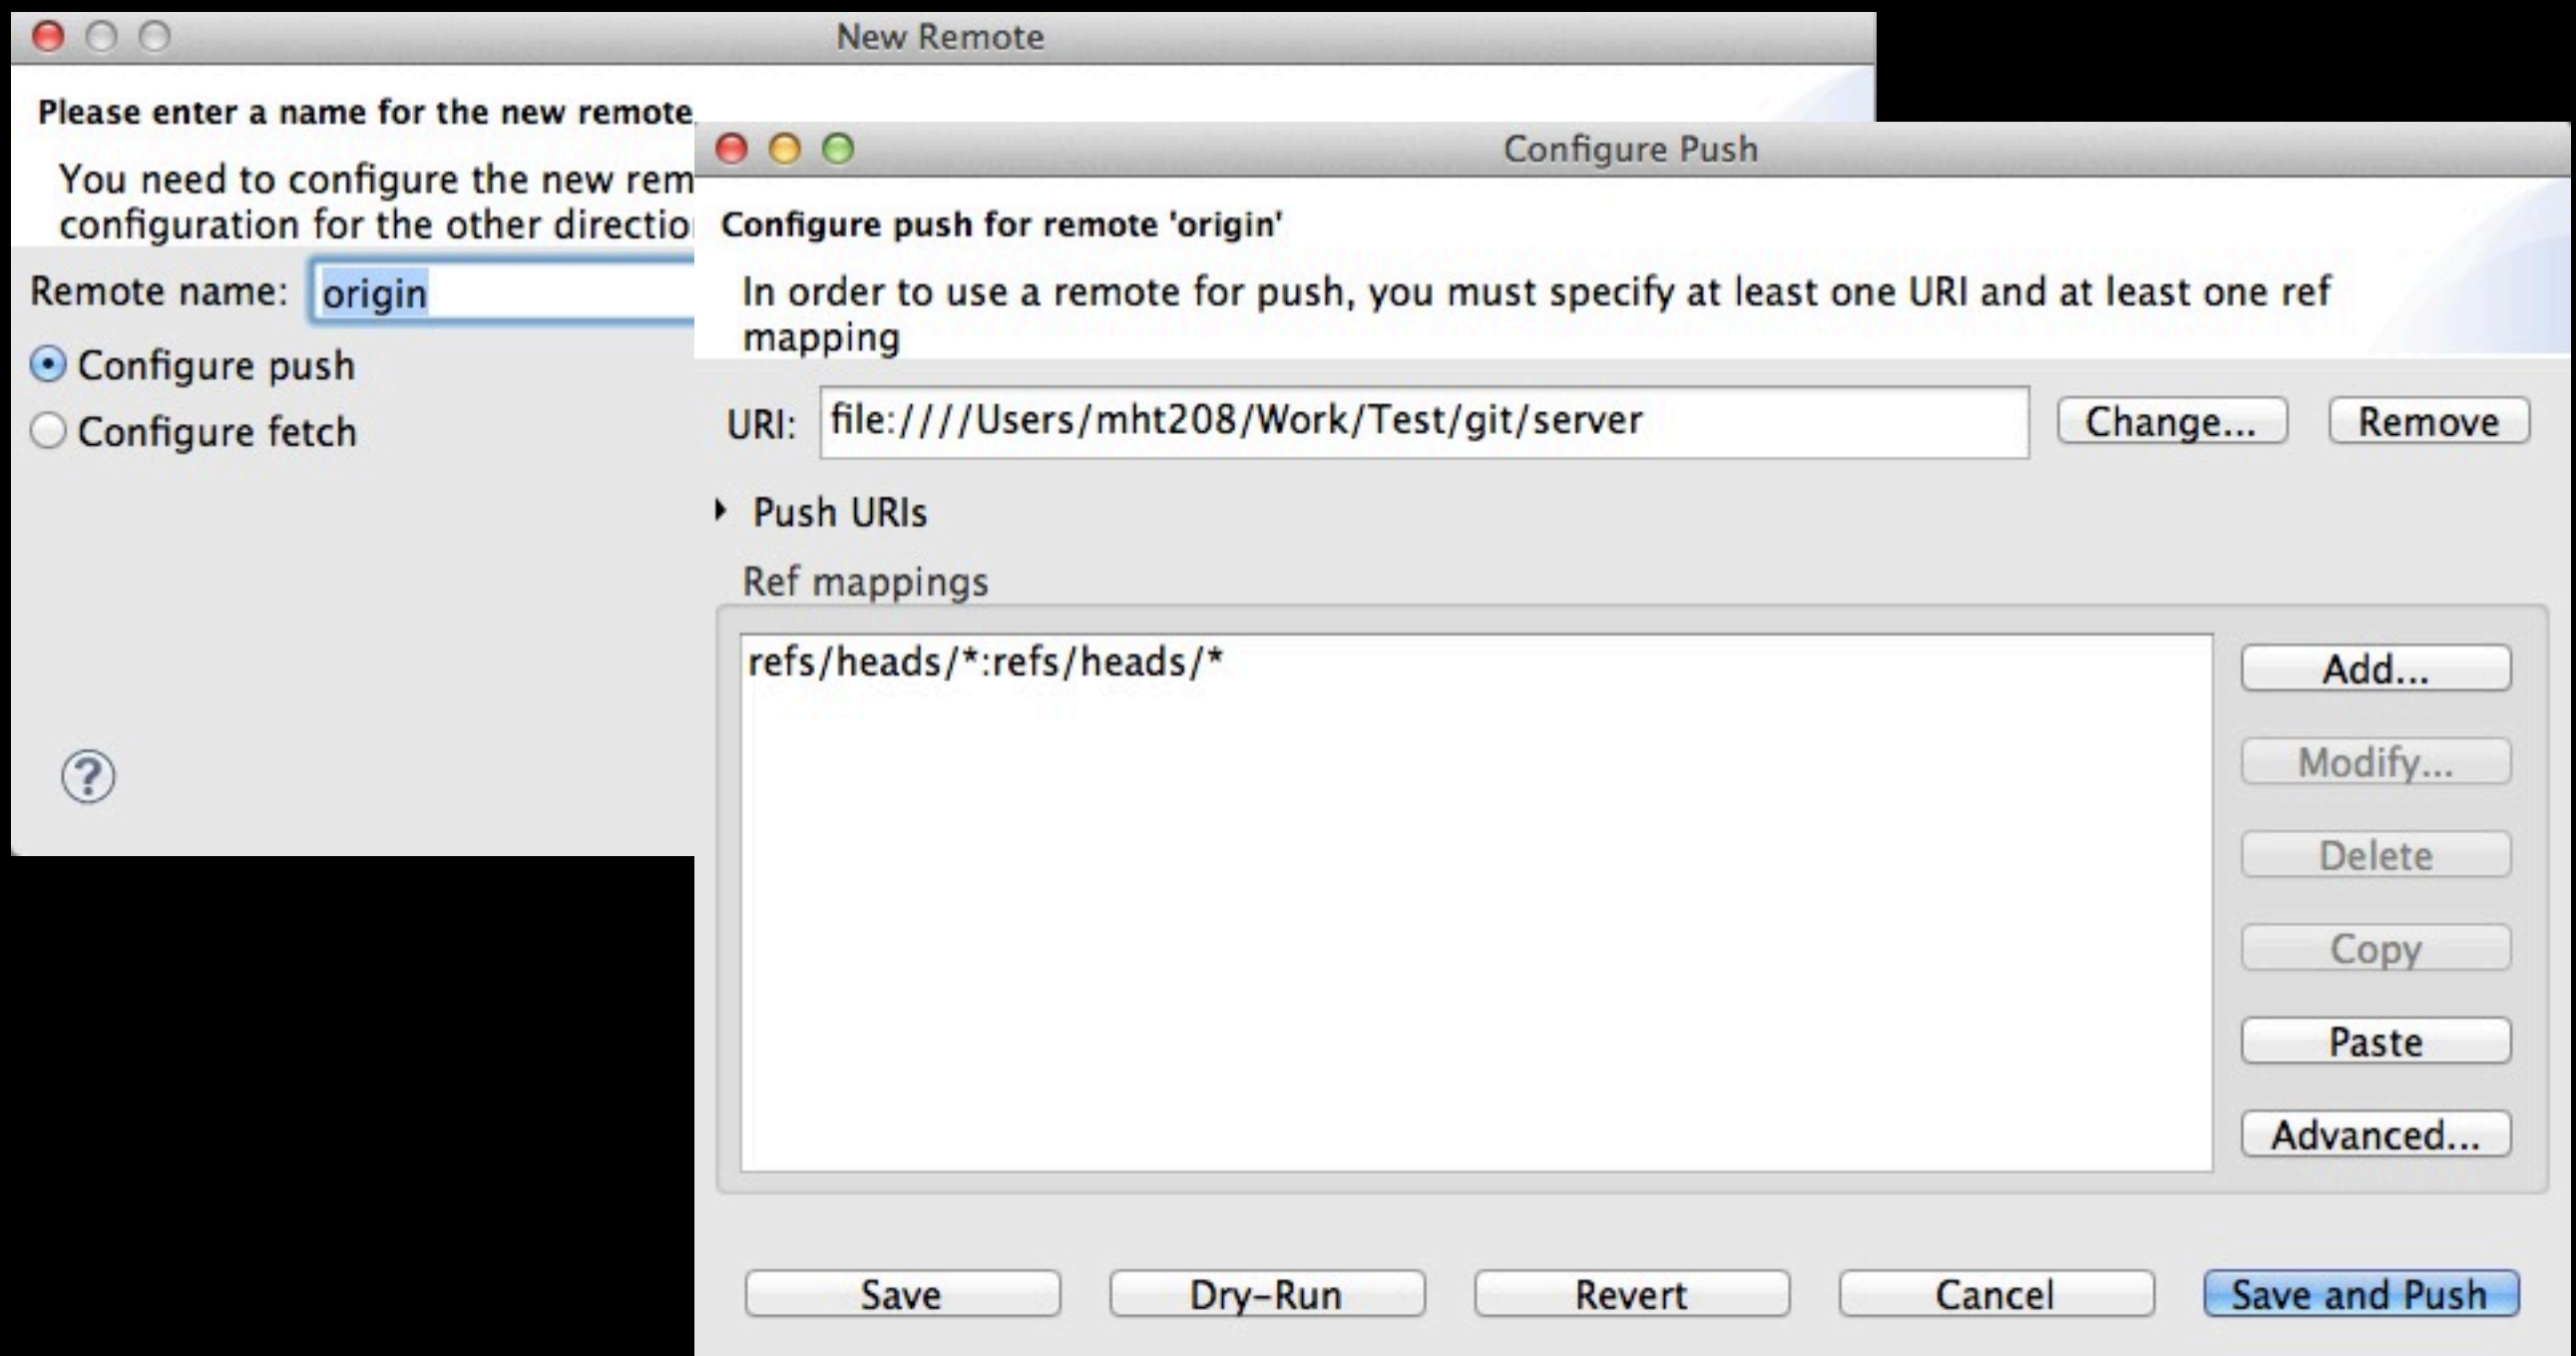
New Remote

Please enter a name for the new remote

You need to configure the new rem
configuration for the other directio

Remote name: origin

Configure push

Configure fetch

?

Configure Push

Configure push for remote 'origin'

In order to use a remote for push, you must specify at least one URI and at least one ref mapping

URI: file:////Users/mht208/Work/Test/git/server

Change...

Remove

Push URIs

Ref mappings

refs/heads/*:refs/heads/*

Add...

Modify...

Delete

Copy

Paste

Advanced...

Save

Dry-Run

Revert

Cancel

Save and Push